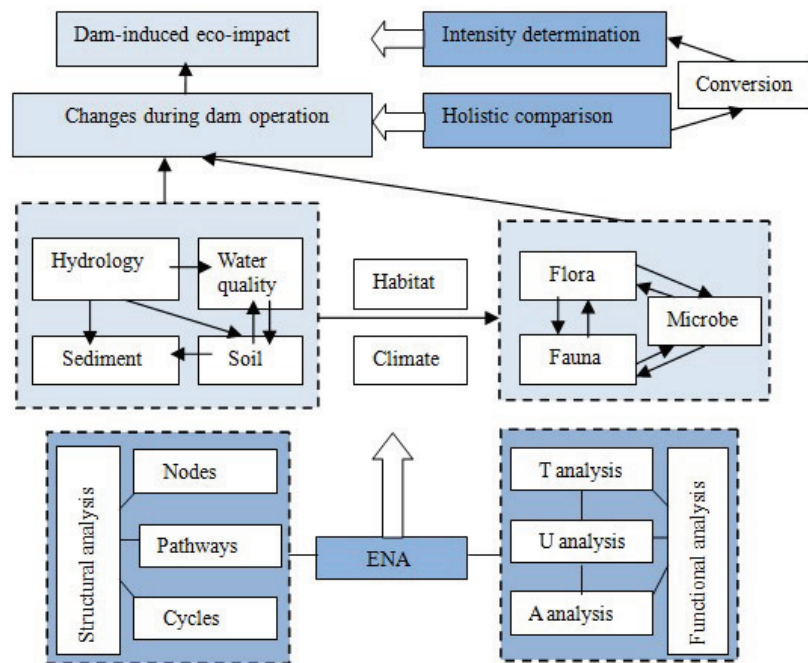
Dam-induced eco-impact

Intensity determination

Conversion

Changes during dam operation

Holistic comparison

Hydrology

Water quality

Sediment

Soil

Habitat

Climate

Flora

Fauna

Microbe

Structural analysis

Nodes

Pathways

Cycles

ENA

T analysis

U analysis

A analysis

Functional analysis